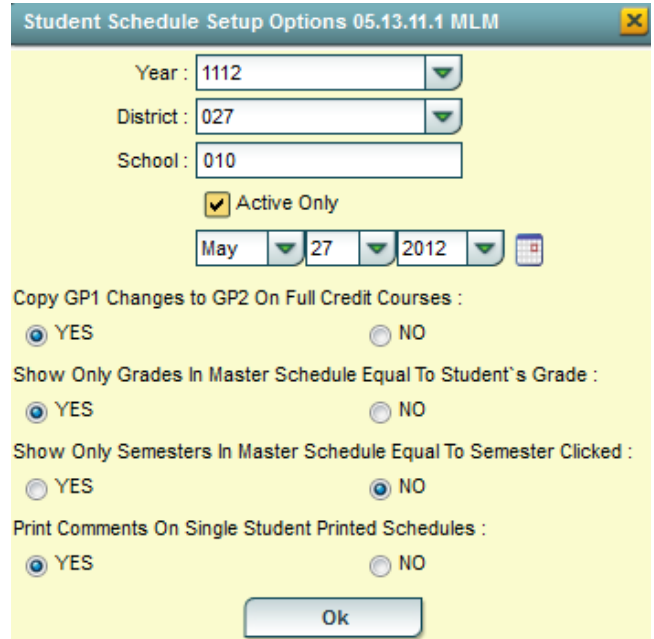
Student Schedule Setup Options 05.13.11.1 MLM

Year : 1112

District : 027

School : 010

Active Only

May 27 2012

Copy GP1 Changes to GP2 On Full Credit Courses :

YES NO

Show Only Grades In Master Schedule Equal To Student`s Grade :

YES NO

Show Only Semesters In Master Schedule Equal To Semester Clicked :

YES NO

Print Comments On Single Student Printed Schedules :

YES NO

Ok